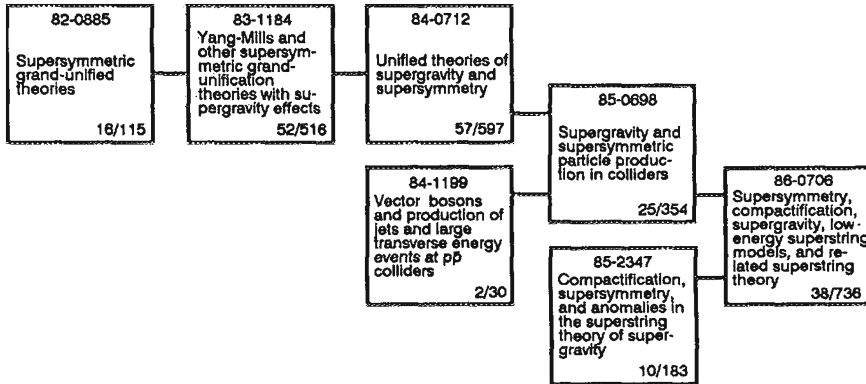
82-0885

Supersymmetric grand-unified theories

16/115

83-1184

Yang-Mills and other supersymmetric grand-unification theories with supergravity effects

52/516

84-0712

Unified theories of supergravity and supersymmetry

57/597

85-0698

Supergravity and supersymmetric particle production in colliders

25/354

84-1199

Vector bosons and production of jets and large transverse energy events at $p\bar{p}$ colliders

2/30

86-0706

Supersymmetry, compactification, supergravity, low-energy superstring models, and related superstring theory

38/736

85-2347

Compactification, supersymmetry, and anomalies in the superstring theory of supergravity

10/183